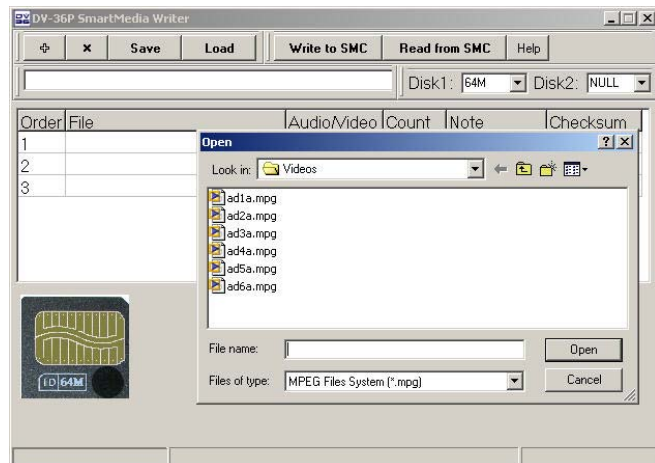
DV-36P SmartMedia Writer

✣ ✕ Save Load Write to SMC Read from SMC Help

Disk1: 64M Disk2: NULL

| Order | File | Audio/Video | Count | Note | Checksum |
|---|---|---|---|---|---|
| 1 | | | | | |
| 2 | | | | | |
| 3 | | | | | |

Open

Look in: Videos

ad1a.mpg
ad2a.mpg
ad3a.mpg
ad4a.mpg
ad5a.mpg
ad6a.mpg

File name:
Open

Files of type: MPEG Files System (*.mpg)
Cancel

ID 64M